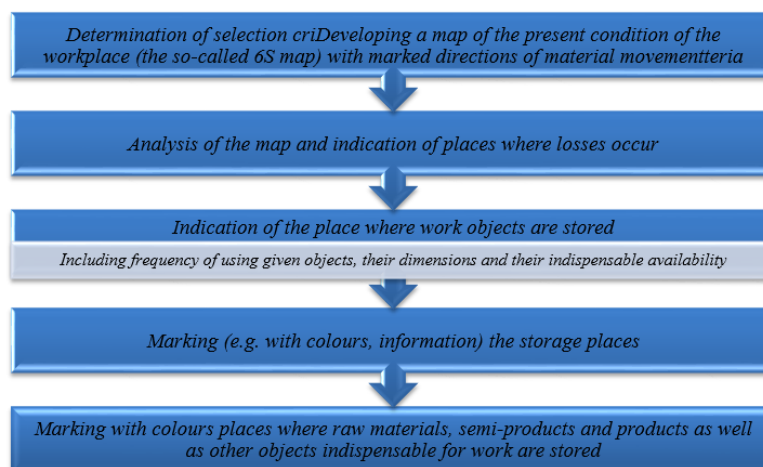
Determination of selection criDeveloping a map of the present condition of the workplace (the so-called 6S map) with marked directions of material movemententeria

Analysis of the map and indication of places where losses occur

Indication of the place where work objects are stored

Including frequency of using given objects, their dimensions and their indispensable availability

Marking (e.g. with colours, information) the storage places

Marking with colours places where raw materials, semi-products and products as well as other objects indispensable for work are stored